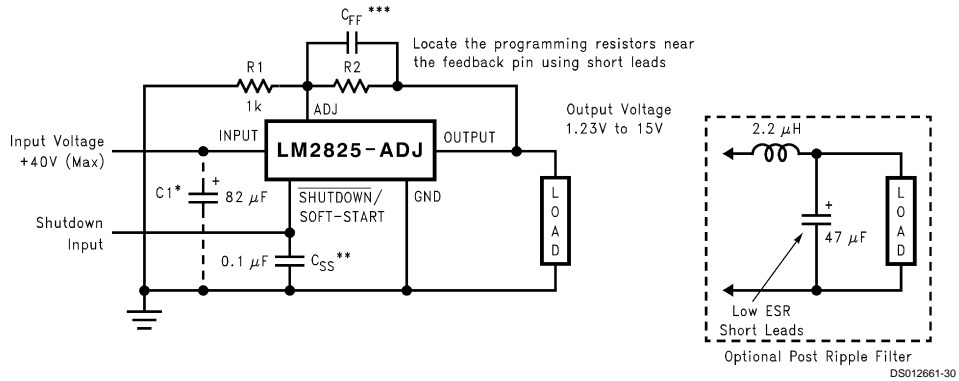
$C_{FF}$ ***

Locate the programming resistors near the feedback pin using short leads

R1
1k

R2

ADJ

Input Voltage
+40V (Max)

INPUT

LM2825-ADJ

OUTPUT

Output Voltage
1.23V to 15V

C1*
+
82 $\mu$F

$\overline{\text{SHUTDOWN}}$/
SOFT-START

GND

Shutdown
Input

0.1 $\mu$F
$C_{SS}$**

L
O
A
D

2.2 $\mu$H

+
47 $\mu$F

L
O
A
D

Low ESR
Short Leads

Optional Post Ripple Filter

DS012661-30